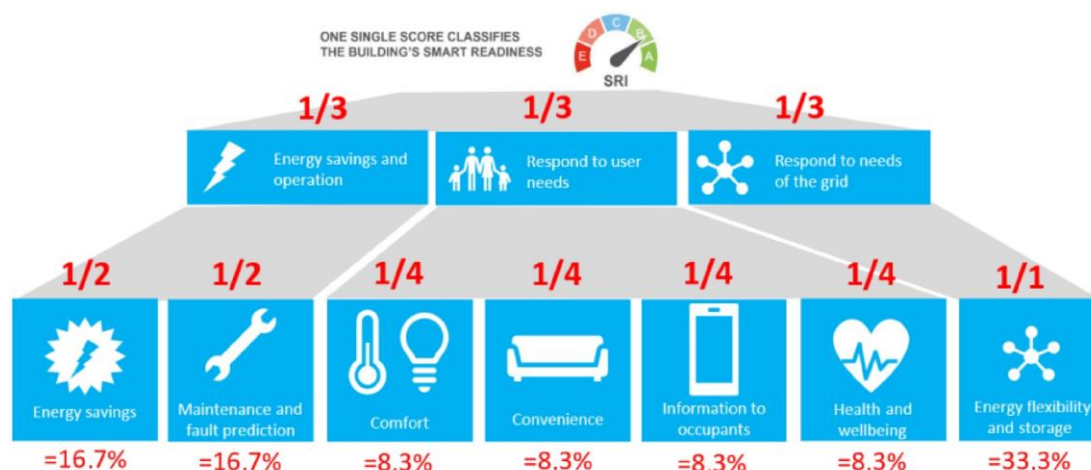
ONE SINGLE SCORE CLASSIFIES THE BUILDING'S SMART READINESS

E D C B A

SRI

1/3

Energy savings and operation

1/3

Respond to user needs

1/3

Respond to needs of the grid

1/2

Energy savings

=16.7%

1/2

Maintenance and fault prediction

=16.7%

1/4

Comfort

=8.3%

1/4

Convenience

=8.3%

1/4

Information to occupants

=8.3%

1/4

Health and wellbeing

=8.3%

1/1

Energy flexibility and storage

=33.3%